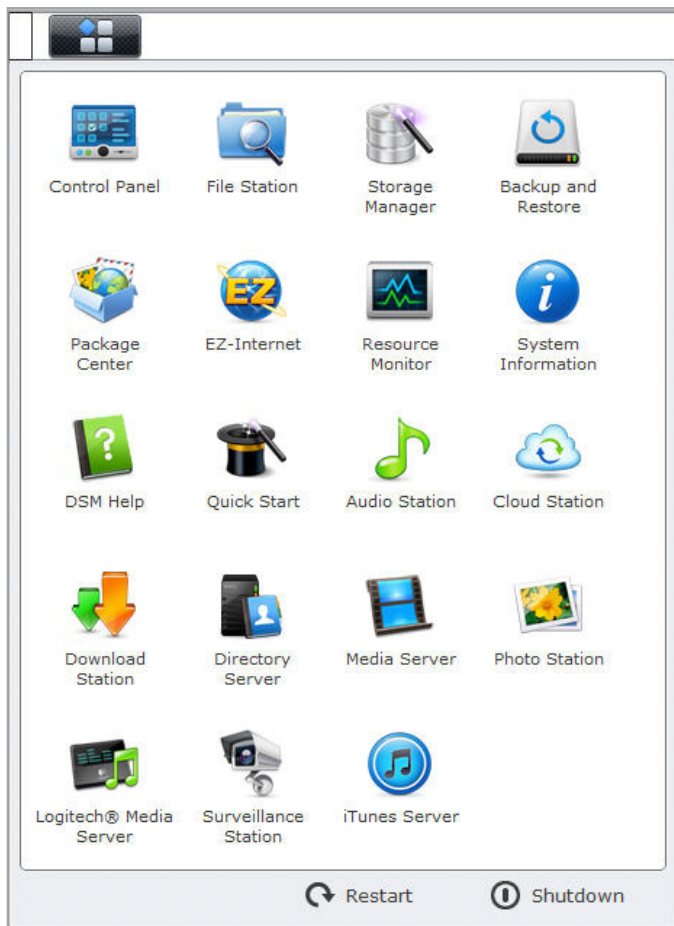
Control Panel
File Station
Storage Manager
Backup and Restore

Package Center
EZ-Internet
Resource Monitor
System Information

EZ

DSM Help
Quick Start
Audio Station
Cloud Station

?

Download Station
Directory Server
Media Server
Photo Station

Logitech® Media Server
Surveillance Station
iTunes Server

Restart
Shutdown